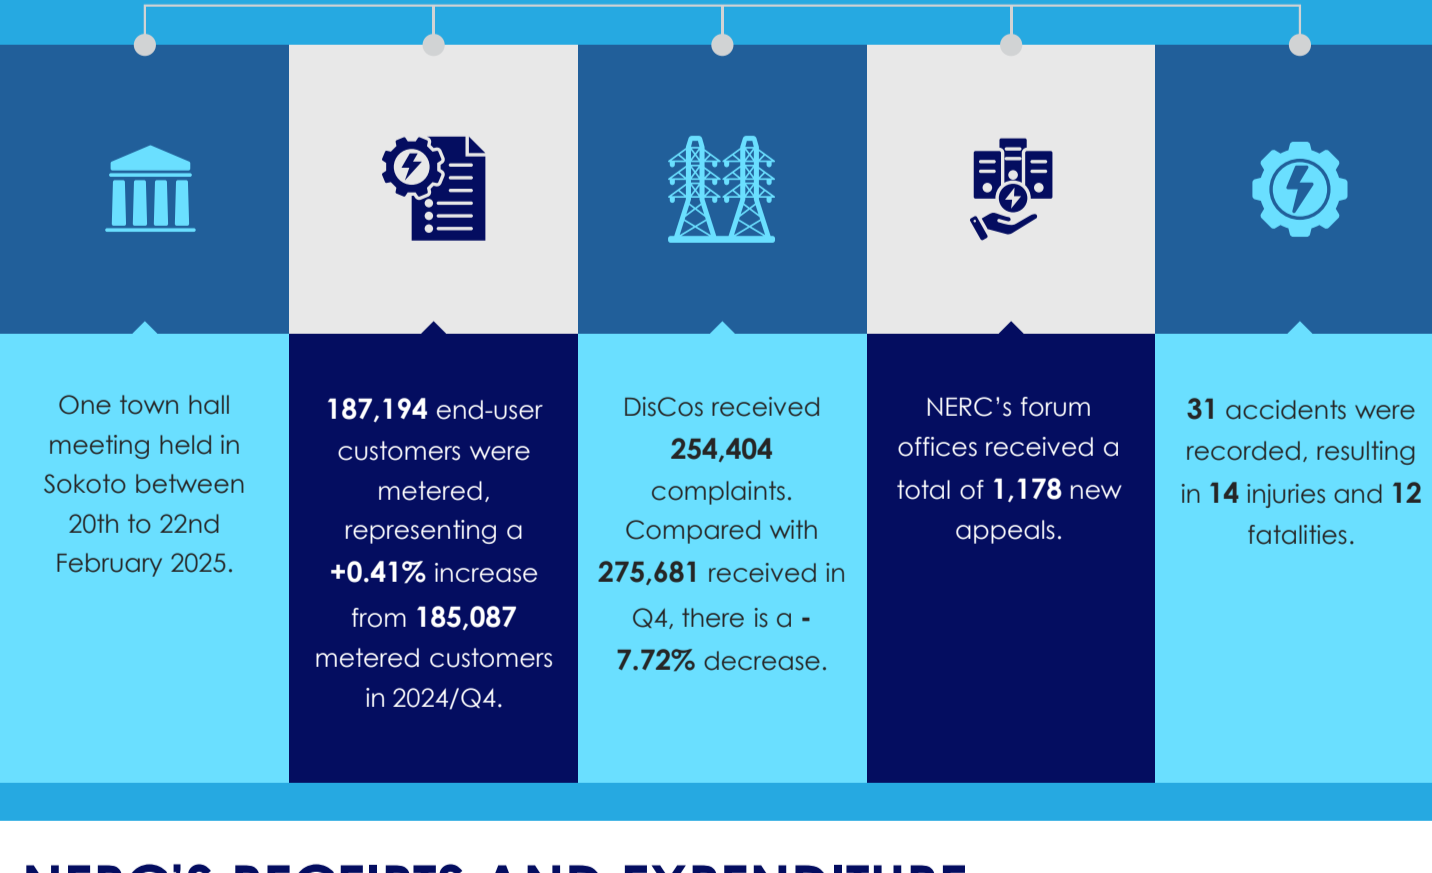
One town hall meeting held in Sokoto between 20th to 22nd February 2025.

187,194 end-user customers were metered, representing a +0.41% increase from 185,087 metered customers in 2024/Q4.

DisCos received 254,404 complaints. Compared with 275,681 received in Q4, there is a -7.72% decrease.

NERC's forum offices received a total of 1,178 new appeals.

31 accidents were recorded, resulting in 14 injuries and 12 fatalities.

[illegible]